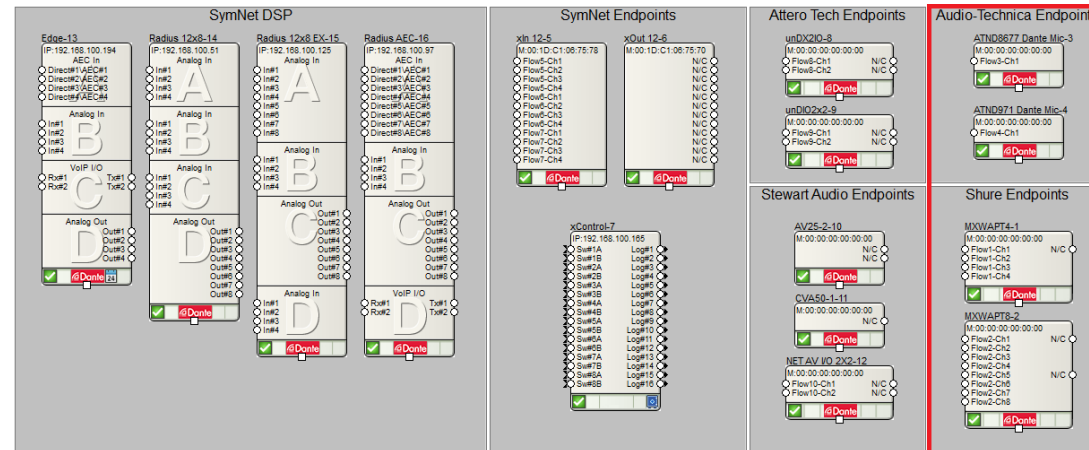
SymNet DSP

Edge-13
IP:192.168.100.194
AEC In
Direct#1\AEC#1
Direct#2\AEC#2
Direct#3\AEC#3
Direct#4\AEC#4
A
Analog In
In#1
In#2
In#3
In#4
B
VoIP I/O
Rx#1
Rx#2
Tx#1
Tx#2
C
Analog Out
Out#1
Out#2
Out#3
Out#4
D
Dante

Radius 12x8-14
IP:192.168.100.51
Analog In
In#1
In#2
In#3
In#4
A
Analog In
In#1
In#2
In#3
In#4
B
Analog In
In#1
In#2
In#3
In#4
C
Analog Out
Out#1
Out#2
Out#3
Out#4
Out#5
Out#6
Out#7
Out#8
D
Dante

Radius 12x8 EX-15
IP:192.168.100.125
Analog In
In#1
In#2
In#3
In#4
In#5
In#6
In#7
In#8
A
Analog In
In#1
In#2
In#3
In#4
B
Analog Out
Out#1
Out#2
Out#3
Out#4
Out#5
Out#6
Out#7
Out#8
C
Analog In
In#1
In#2
In#3
In#4
D
Dante

Radius AEC-16
IP:192.168.100.97
AEC In
Direct#1\AEC#1
Direct#2\AEC#2
Direct#3\AEC#3
Direct#4\AEC#4
Direct#5\AEC#5
Direct#6\AEC#6
Direct#7\AEC#7
Direct#8\AEC#8
A
Analog In
In#1
In#2
In#3
In#4
B
Analog Out
Out#1
Out#2
Out#3
Out#4
Out#5
Out#6
Out#7
Out#8
C
VoIP I/O
Rx#1
Rx#2
Tx#1
Tx#2
D
Dante

SymNet Endpoints

xIn 12-5
M:00:1D:C1:06:75:78
Flow5-Ch1
Flow5-Ch2
Flow5-Ch3
Flow5-Ch4
Flow6-Ch1
Flow6-Ch2
Flow6-Ch3
Flow6-Ch4
Flow7-Ch1
Flow7-Ch2
Flow7-Ch3
Flow7-Ch4
Dante

xOut 12-6
M:00:1D:C1:06:75:70
N/C
N/C
N/C
N/C
N/C
N/C
N/C
N/C
N/C
N/C
N/C
N/C
Dante

xControl-7
IP:192.168.100.165
Sw#1A
Sw#1B
Sw#2A
Sw#2B
Sw#3A
Sw#3B
Sw#4A
Sw#4B
Sw#5A
Sw#5B
Sw#6A
Sw#6B
Sw#7A
Sw#7B
Sw#8A
Sw#8B
Log#1
Log#2
Log#3
Log#4
Log#5
Log#6
Log#7
Log#8
Log#9
Log#10
Log#11
Log#12
Log#13
Log#14
Log#15
Log#16

Attero Tech Endpoints

unDX2IO-8
M:00:00:00:00:00:00
Flow8-Ch1
Flow8-Ch2
N/C
N/C
Dante

unDIO2x2-9
M:00:00:00:00:00:00
Flow9-Ch1
Flow9-Ch2
N/C
N/C
Dante

Stewart Audio Endpoints

AV25-2-10
M:00:00:00:00:00:00
N/C
N/C
Dante

CVA50-1-11
M:00:00:00:00:00:00
N/C
Dante

NET AV I/O 2X2-12
M:00:00:00:00:00:00
Flow10-Ch1
Flow10-Ch2
N/C
N/C
Dante

Audio-Technica Endpoint

ATND8677 Dante Mic-3
M:00:00:00:00:00:00
Flow3-Ch1
Dante

ATND971 Dante Mic-4
M:00:00:00:00:00:00
Flow4-Ch1
Dante

Shure Endpoints

MXWAPT4-1
M:00:00:00:00:00:00
Flow1-Ch1
Flow1-Ch2
Flow1-Ch3
Flow1-Ch4
N/C
Dante

MXWAPT8-2
M:00:00:00:00:00:00
Flow2-Ch1
Flow2-Ch2
Flow2-Ch3
Flow2-Ch4
Flow2-Ch5
Flow2-Ch6
Flow2-Ch7
Flow2-Ch8
N/C
Dante